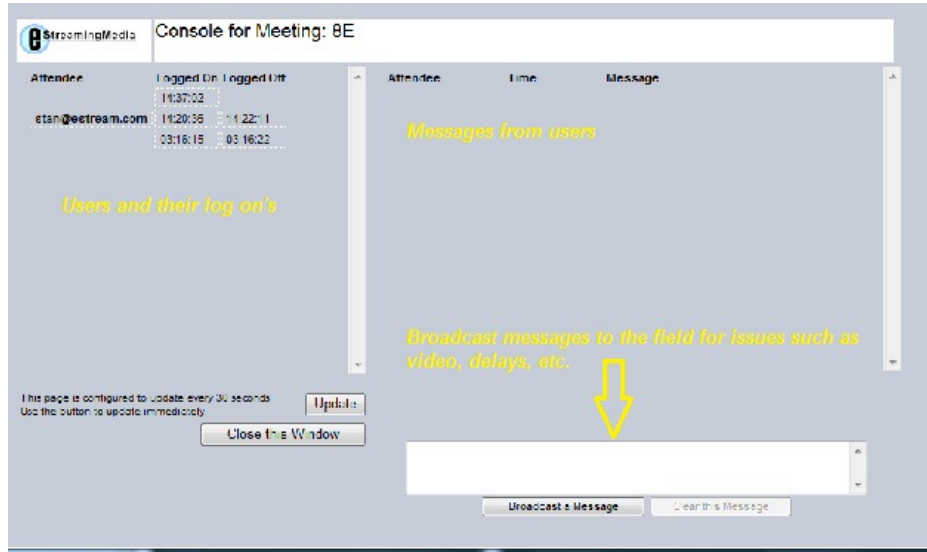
StreamingMedia

Console for Meeting: 8E

| Attendee | Logged On | Logged Off |
|---|---|---|
| | 11:37:02 | |
| stan@estream.com | 11:20:36 | 11:22:11 |
| | 08:16:15 | 08:16:22 |

Users and their log on's

Attendee Time Message

Messages from users

Broadcast messages to the field for issues such as video, delays, etc.

This page is configured to update every 30 seconds
Use the button to update immediately

Update

Close this Window

Broadcast a Message

Clear this Message